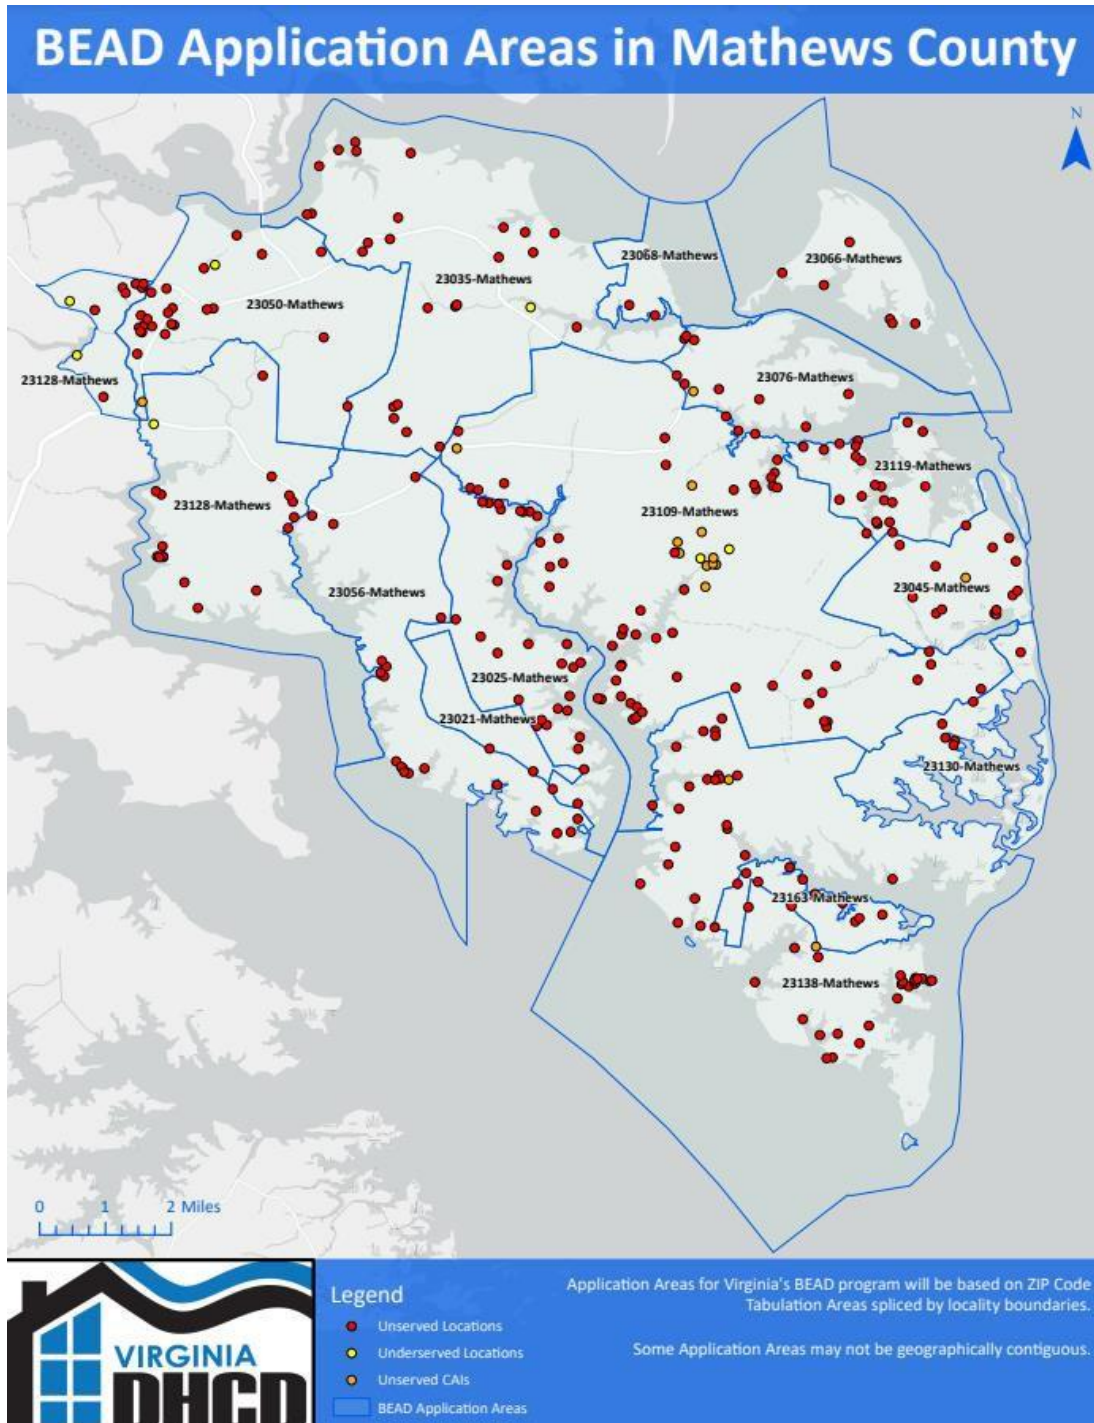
BEAD Application Areas in Mathews County

N

23068-Mathews
23066-Mathews
23035-Mathews
23050-Mathews
23128-Mathews
23076-Mathews
23119-Mathews
23128-Mathews
23109-Mathews
23056-Mathews
23045-Mathews
23025-Mathews
23021-Mathews
23130-Mathews
23163-Mathews
23138-Mathews

0 1 2 Miles

VIRGINIA
DHCD

Legend
Unserved Locations
Underserved Locations
Unserved CAIs
BEAD Application Areas

Application Areas for Virginia's BEAD program will be based on ZIP Code Tabulation Areas spliced by locality boundaries.

Some Application Areas may not be geographically contiguous.